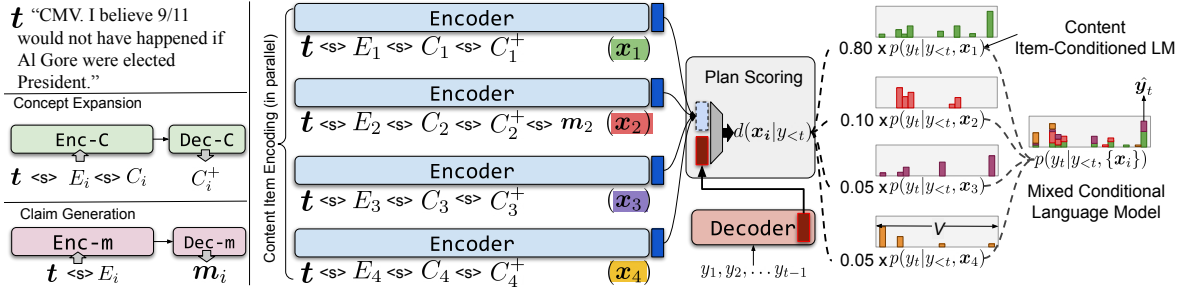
$\boldsymbol{t}$ "CMV. I believe 9/11 would not have happened if Al Gore were elected President."

Concept Expansion

Enc-C

Dec-C

$\boldsymbol{t}$ <s> $E_i$ <s> $C_i$

$C_i^+$

Claim Generation

Enc-m

Dec-m

$\boldsymbol{t}$ <s> $E_i$

$\boldsymbol{m}_i$

Content Item Encoding (in parallel)

Encoder

$\boldsymbol{t}$ <s> $E_1$ <s> $C_1$ <s> $C_1^+$

$(\boldsymbol{x}_1)$

Encoder

$\boldsymbol{t}$ <s> $E_2$ <s> $C_2$ <s> $C_2^+$ <s> $\boldsymbol{m}_2$

$(\boldsymbol{x}_2)$

Encoder

$\boldsymbol{t}$ <s> $E_3$ <s> $C_3$ <s> $C_3^+$

$(\boldsymbol{x}_3)$

Encoder

$\boldsymbol{t}$ <s> $E_4$ <s> $C_4$ <s> $C_4^+$

$(\boldsymbol{x}_4)$

Plan Scoring

$d(\boldsymbol{x_i}|y_{<t})$

Decoder

$y_1, y_2, \ldots y_{t-1}$

0.80 x $p(y_t|y_{<t}, \boldsymbol{x}_1)$

Content Item-Conditioned LM

0.10 x $p(y_t|y_{<t}, \boldsymbol{x}_2)$

0.05 x $p(y_t|y_{<t}, \boldsymbol{x}_3)$

$V$

0.05 x $p(y_t|y_{<t}, \boldsymbol{x}_4)$

$\hat{\boldsymbol{y}}_t$

$p(y_t|y_{<t}, \{\boldsymbol{x}_i\})$

Mixed Conditional Language Model